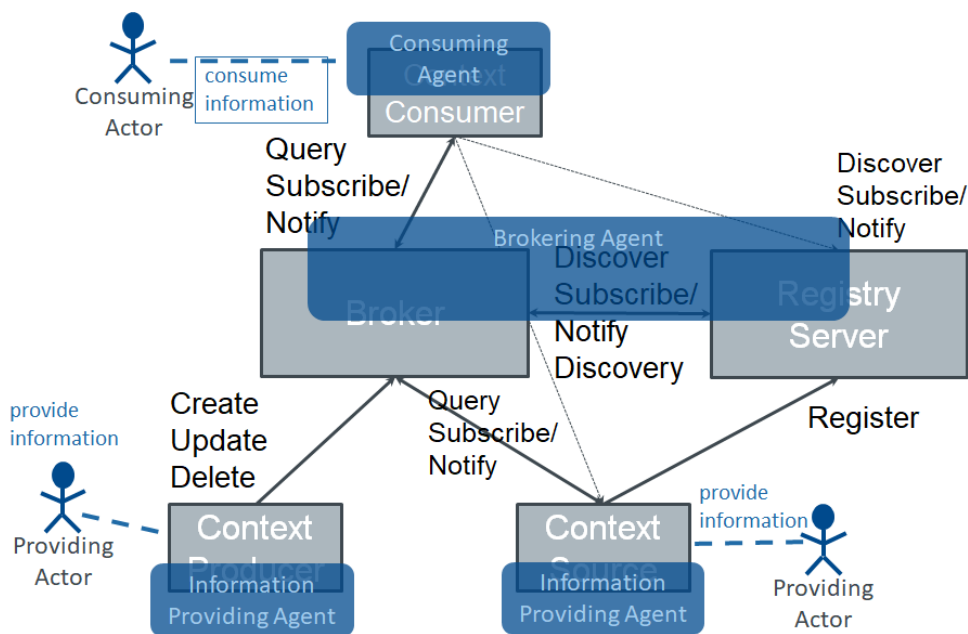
Consuming Actor

consume information

Consuming Agent

Context Consumer

Query Subscribe/ Notify

Discover Subscribe/ Notify

Brokering Agent

Broker

Discover Subscribe/ Notify Discovery

Registry Server

provide information

Create Update Delete

Query Subscribe/ Notify

Register

Providing Actor

Context Producer

Information Providing Agent

Context Source

Information Providing Agent

provide information

Providing Actor